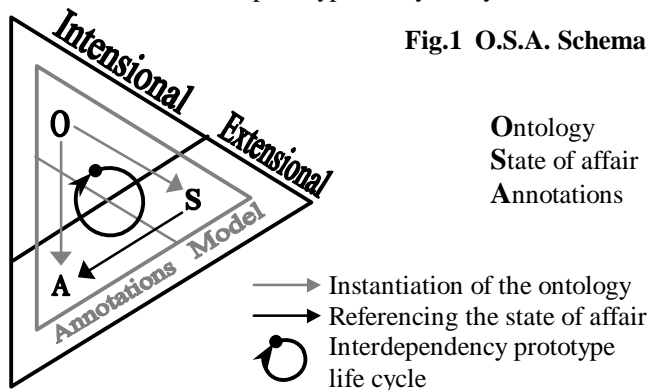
Intensional
Extensional
O
S
A
Annotations Model

Fig.1 O.S.A. Schema

Ontology
State of affair
Annotations

Instantiation of the ontology
Referencing the state of affair
Interdependency prototype life cycle